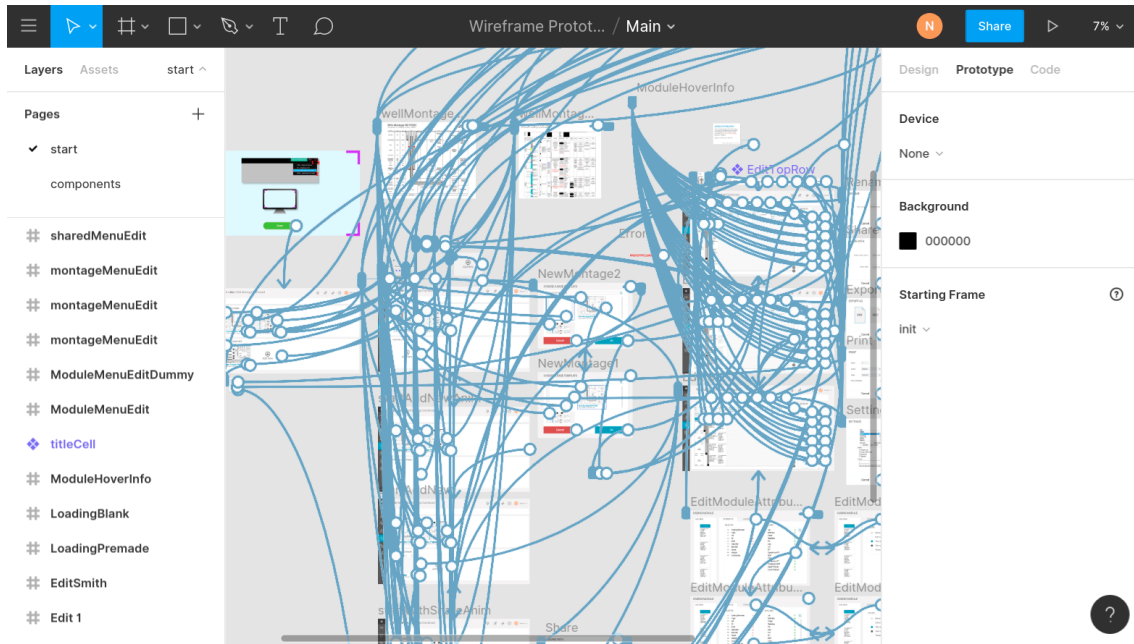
Wireframe Protot... / Main

N

Share

7%

Layers Assets start

Pages +

✔ start

components

sharedMenuEdit

montageMenuEdit

montageMenuEdit

montageMenuEdit

ModuleMenuEditDummy

ModuleMenuEdit

titleCell

ModuleHoverInfo

LoadingBlank

LoadingPremade

EditSmith

Edit 1

wellMontage

wellMontag

ModuleHoverInfo

EditTopRow

Error

NewMontage2

NewMontage1

EditModuleAttribu...

EditMod

EditModuleAttribu...

EditMod

Share

Design Prototype Code

Device

None

Background

000000

Starting Frame

init

?